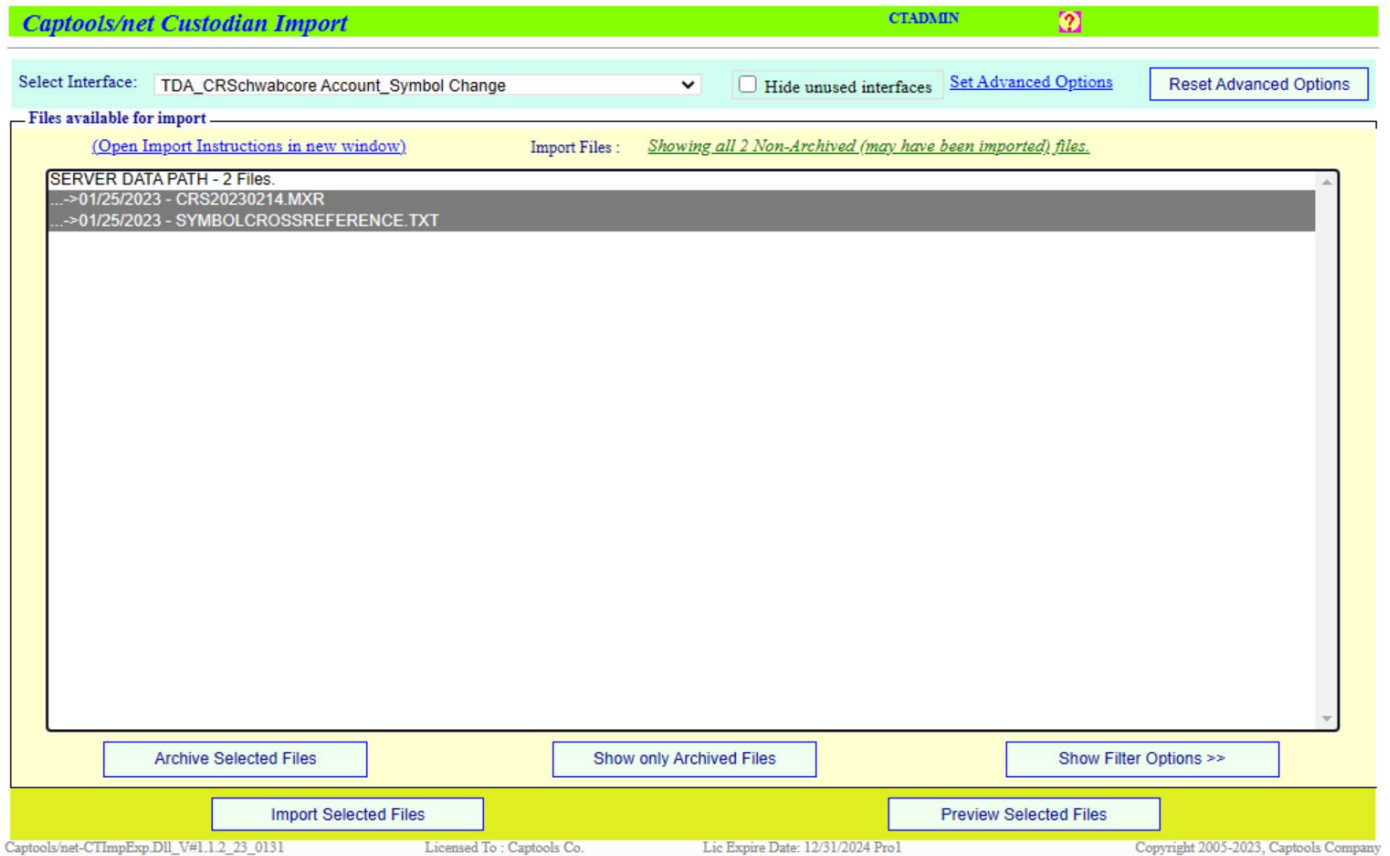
Captools/net Custodian Import

CTADMIN

?

Select Interface: TDA_CRSchwabcore Account_Symbol Change

Hide unused interfaces

Set Advanced Options

Reset Advanced Options

Files available for import

(Open Import Instructions in new window)

Import Files :

Showing all 2 Non-Archived (may have been imported) files.

SERVER DATA PATH - 2 Files.
...->01/25/2023 - CRS20230214.MXR
...->01/25/2023 - SYMBOLCROSSREFERENCE.TXT

Archive Selected Files

Show only Archived Files

Show Filter Options >>

Import Selected Files

Preview Selected Files

Captools/net-CTImpExp.Dll_V#1.1.2_23_0131

Licensed To : Captools Co.

Lic Expire Date: 12/31/2024 Pro1

Copyright 2005-2023, Captools Company